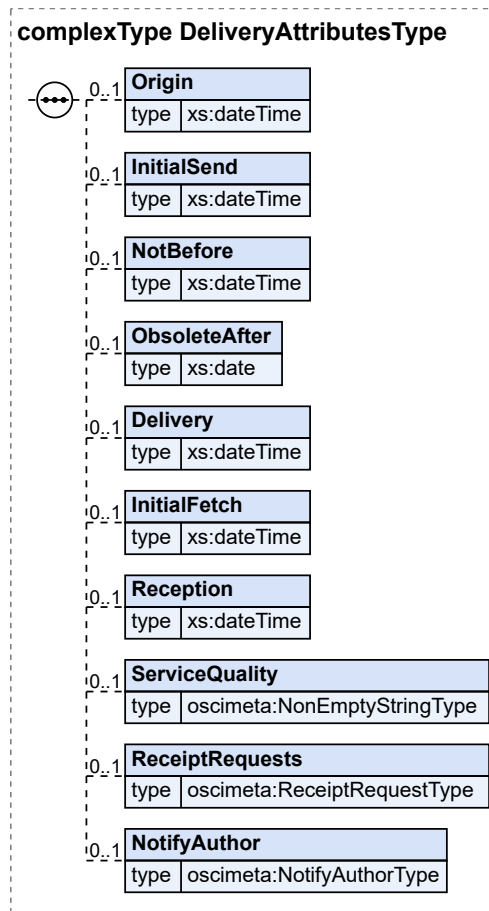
complexType DeliveryAttributesType

0..1 Origin
type xs:dateTime

0..1 InitialSend
type xs:dateTime

0..1 NotBefore
type xs:dateTime

0..1 ObsoleteAfter
type xs:date

0..1 Delivery
type xs:dateTime

0..1 InitialFetch
type xs:dateTime

0..1 Reception
type xs:dateTime

0..1 ServiceQuality
type oscimeta:NonEmptyStringType

0..1 ReceiptRequests
type oscimeta:ReceiptRequestType

0..1 NotifyAuthor
type oscimeta:NotifyAuthorType